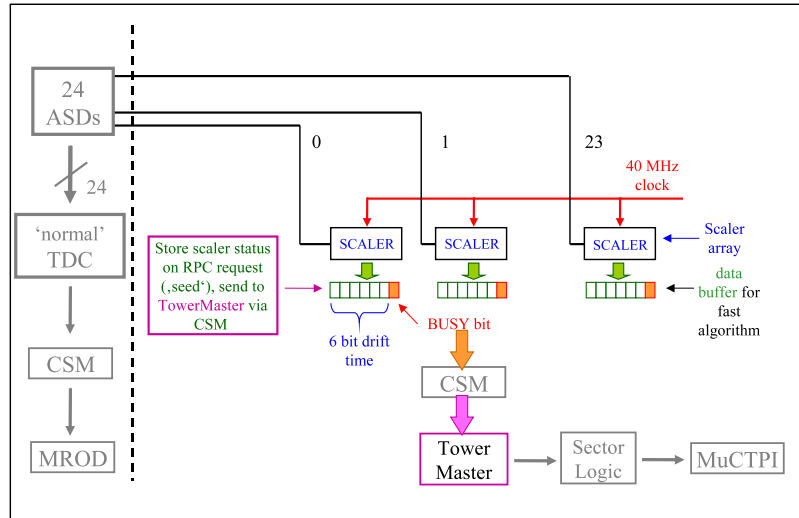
24 ASDs

24

'normal' TDC

CSM

MROD

0

1

23

40 MHz clock

SCALER

SCALER

SCALER

Scaler array

Store scaler status on RPC request (‚seed'), send to TowerMaster via CSM

data buffer for fast algorithm

6 bit drift time

BUSY bit

CSM

Tower Master

Sector Logic

MuCTPI